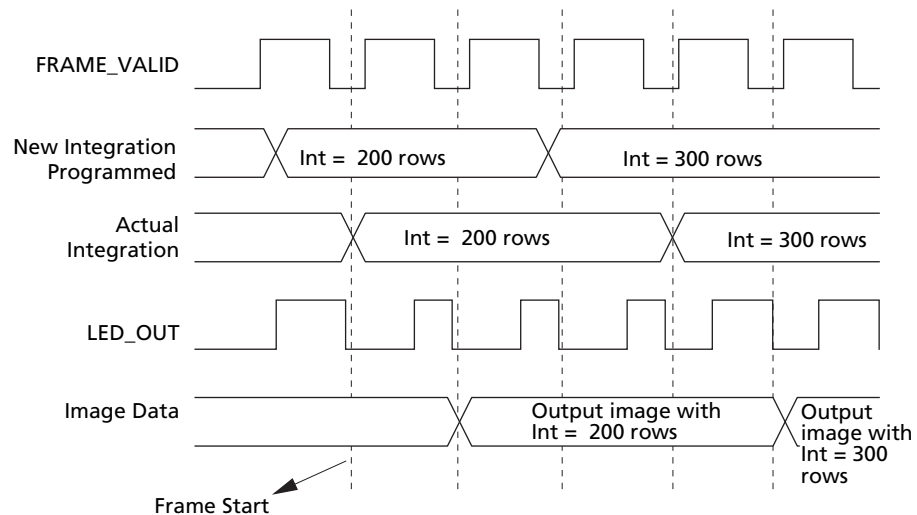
FRAME_VALID

New Integration Programmed

Int = 200 rows

Int = 300 rows

Actual Integration

Int = 200 rows

Int = 300 rows

LED_OUT

Image Data

Output image with Int = 200 rows

Output image with Int = 300 rows

Frame Start